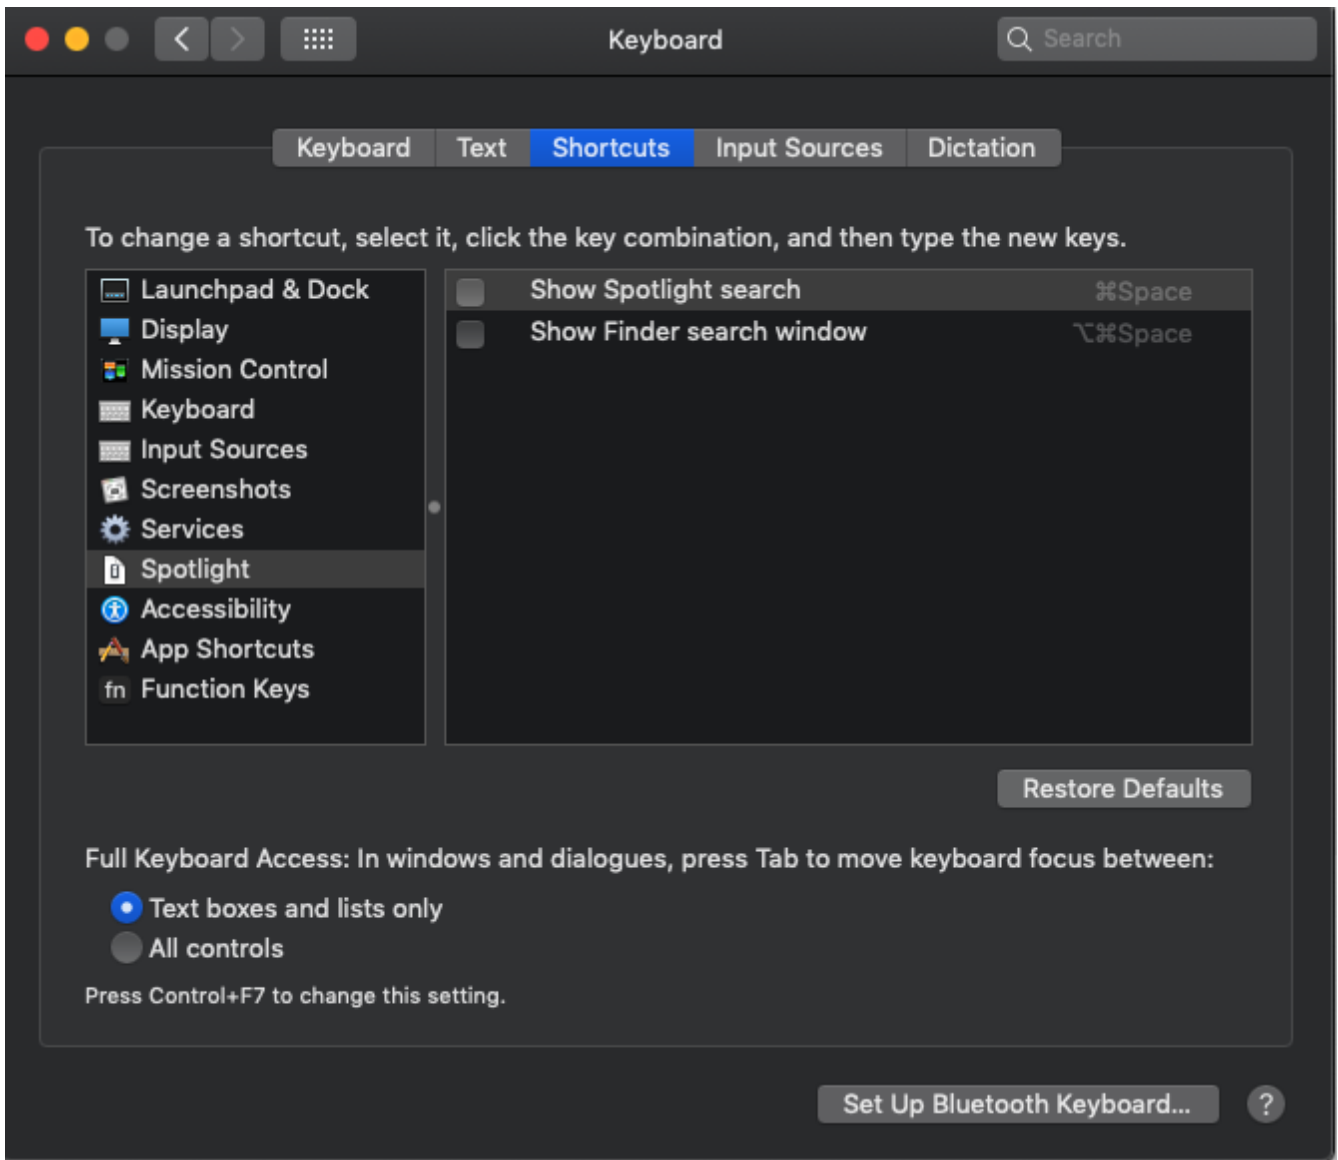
Keyboard

Search

Keyboard Text Shortcuts Input Sources Dictation

To change a shortcut, select it, click the key combination, and then type the new keys.

Launchpad & Dock
Display
Mission Control
Keyboard
Input Sources
Screenshots
Services
Spotlight
Accessibility
App Shortcuts
fn Function Keys

Show Spotlight search ⌘Space
Show Finder search window ⌥⌘Space

Restore Defaults

Full Keyboard Access: In windows and dialogues, press Tab to move keyboard focus between:

Text boxes and lists only
All controls

Press Control+F7 to change this setting.

Set Up Bluetooth Keyboard...

?